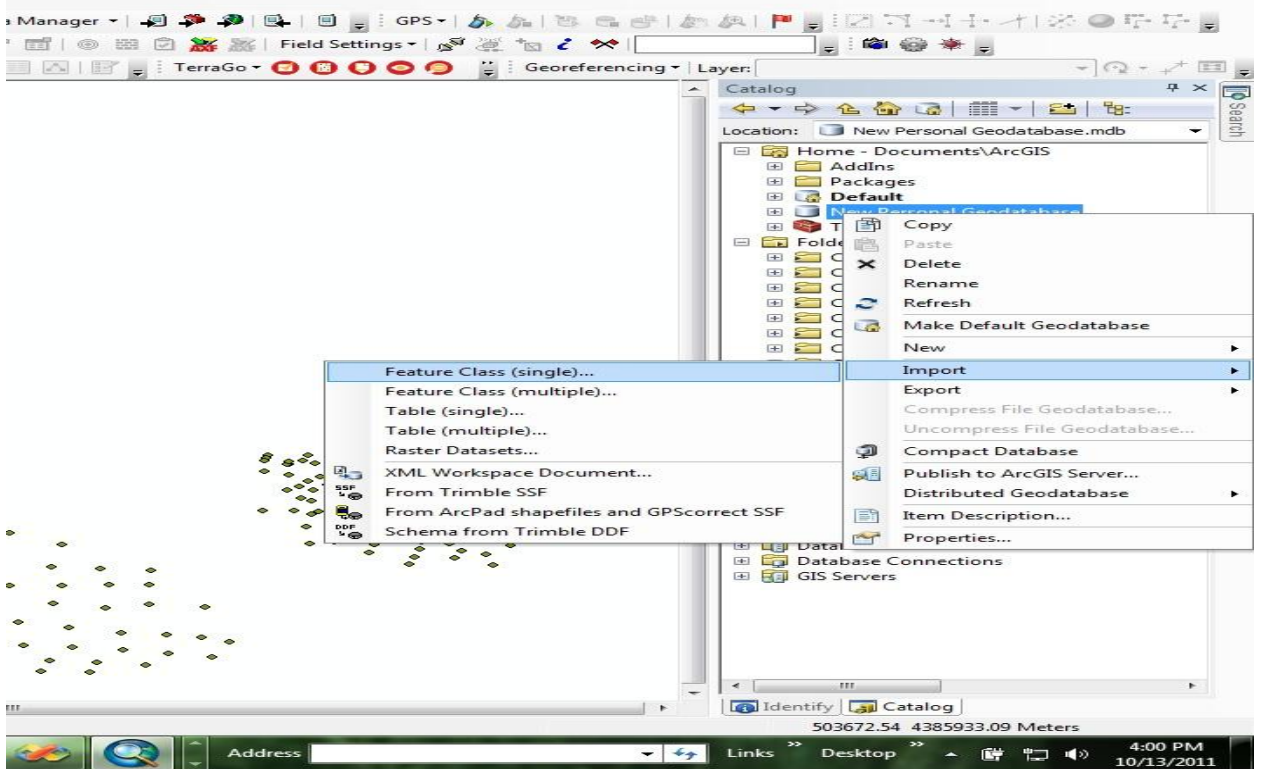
a Manager ▾ | GPS ▾ | Field Settings ▾ | TerraGo ▾ | Georeferencing ▾ | Layer:

Catalog

Search

Location: New Personal Geodatabase.mdb

Home - Documents\ArcGIS
AddIns
Packages
Default
New Personal Geodatabase
T
Folde
C
C
C
C
C
C
C
Datab
Database Connections
GIS Servers

Copy
Paste
Delete
Rename
Refresh
Make Default Geodatabase
New
Import
Export
Compress File Geodatabase...
Uncompress File Geodatabase...
Compact Database
Publish to ArcGIS Server...
Distributed Geodatabase
Item Description...
Properties...

Feature Class (single)...
Feature Class (multiple)...
Table (single)...
Table (multiple)...
Raster Datasets...
XML Workspace Document...
From Trimble SSF
From ArcPad shapefiles and GPScorrect SSF
Schema from Trimble DDF

SSF
DDF

Identify Catalog

503672.54 4385933.09 Meters

Address Links Desktop 4:00 PM 10/13/2011